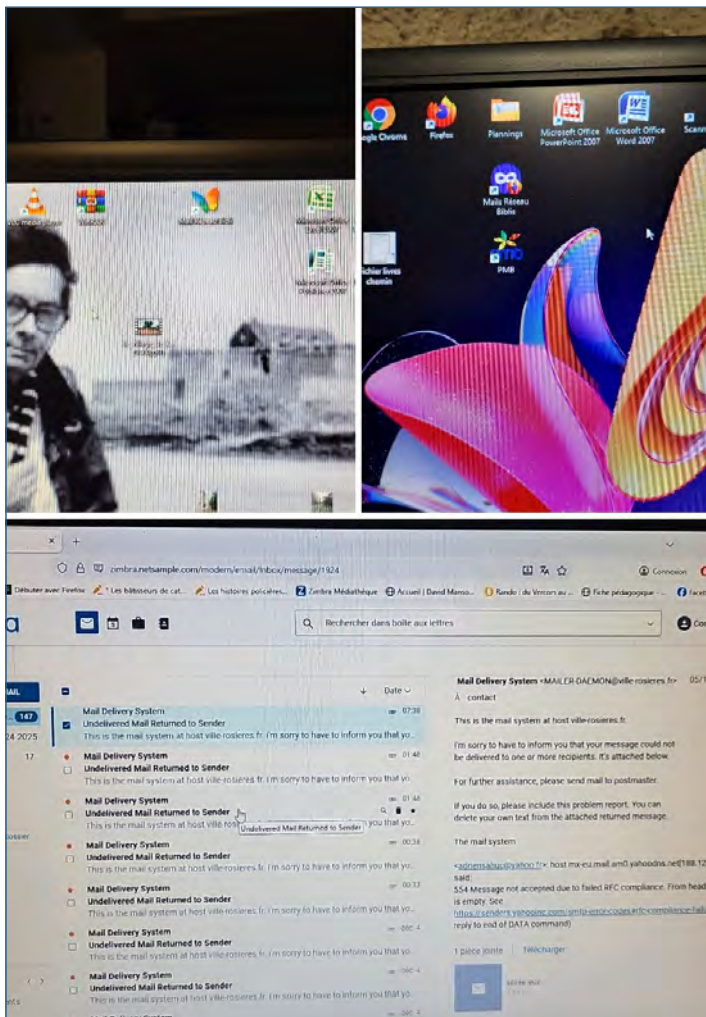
gle Chrome
Firefox
Plannings
Microsoft Office PowerPoint 2007
Microsoft Office Word 2007
Scann
Mails Réseau Biblis
chier livres chemin
PMB

zimbra.netsample.com/modern/email/Inbox/message/1924
Débuter avec Firefox
Les bâtisseurs de cat...
Les histoires policières...
Zimbra Médiathèque
Accueil | David Manso...
Rando du Vercors au ...
Fiche pédagogique - ...
Connexion
Rechercher dans boîte aux lettres
AIL
147
24 2025
17
Date
Mail Delivery System
Undelivered Mail Returned to Sender
07:38
This is the mail system at host ville-rosieres.fr. I'm sorry to have to inform you that yo...
Mail Delivery System
Undelivered Mail Returned to Sender
01:46
This is the mail system at host ville-rosieres.fr. I'm sorry to have to inform you that yo...
Mail Delivery System
Undelivered Mail Returned to Sender
01:46
This is the mail system at host ville-ros Undelivered Mail Returned to Sender you that yo...
Mail Delivery System
Undelivered Mail Returned to Sender
00:38
This is the mail system at host ville-rosieres.fr. I'm sorry to have to inform you that yo...
Mail Delivery System
Undelivered Mail Returned to Sender
00:33
This is the mail system at host ville-rosieres.fr. I'm sorry to have to inform you that yo...
Mail Delivery System
Undelivered Mail Returned to Sender
déc. 4
This is the mail system at host ville-rosieres.fr. I'm sorry to have to inform you that yo...
Mail Delivery System
Undelivered Mail Returned to Sender
déc. 4
This is the mail system at host ville-rosieres.fr. I'm sorry to have to inform you that yo...

Mail Delivery System <MAILER-DAEMON@ville-rosieres.fr> 05/1
À contact

This is the mail system at host ville-rosieres.fr.

I'm sorry to have to inform you that your message could not be delivered to one or more recipients. It's attached below.

For further assistance, please send mail to postmaster.

If you do so, please include this problem report. You can delete your own text from the attached returned message.

The mail system

<adnensahu@yahoo.fr>: host mx-eu.mail.am0.yahoodns.net[188.12 said: 554 Message not accepted due to failed RFC compliance. From head is empty. See https://senders.yahooinc.com/smtp-error-codes#rfc-compliance-fail reply to end of DATA command)

1 pièce jointe Télécharger